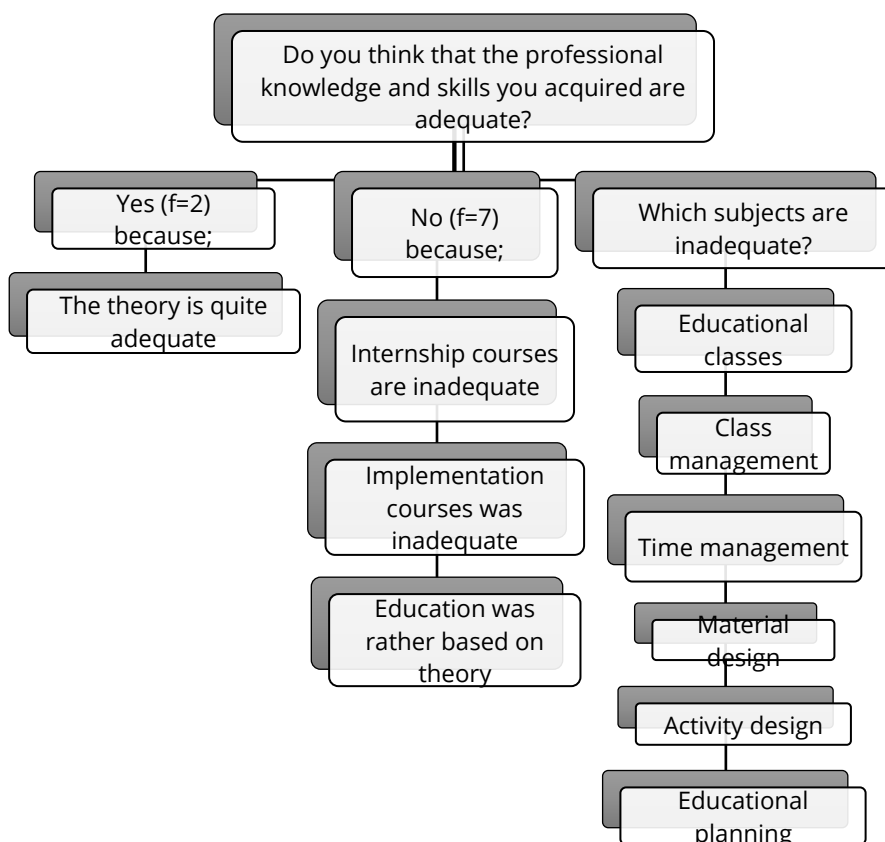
Do you think that the professional knowledge and skills you acquired are adequate?

Yes (f=2) because;

The theory is quite adequate

No (f=7) because;

Internship courses are inadequate

Implementation courses was inadequate

Education was rather based on theory

Which subjects are inadequate?

Educational classes

Class management

Time management

Material design

Activity design

Educational planning